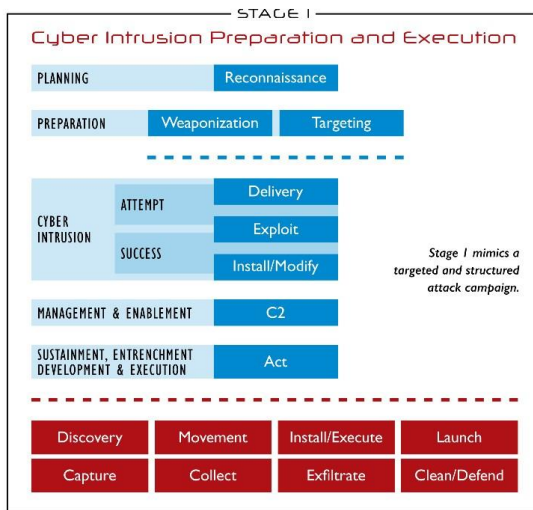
STAGE 1

Cyber Intrusion Preparation and Execution

PLANNING
Reconnaissance

PREPARATION
Weaponization
Targeting

CYBER INTRUSION
ATTEMPT
Delivery
Exploit
SUCCESS
Install/Modify

Stage 1 mimics a targeted and structured attack campaign.

MANAGEMENT & ENABLEMENT
C2

SUSTAINMENT, ENTRENCHMENT DEVELOPMENT & EXECUTION
Act

| Discovery | Movement | Install/Execute | Launch |
|---|---|---|---|
| Capture | Collect | Exfiltrate | Clean/Defend |